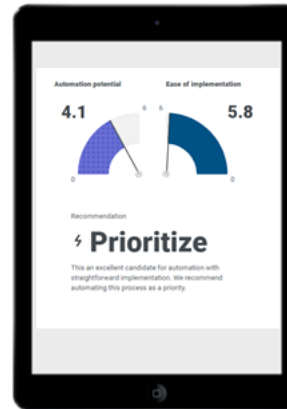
Automation potential

4.1

5

0

Ease of implementation

5

5.8

0

Recommendation

⚡ Prioritize

This an excellent candidate for automation with straightforward implementation. We recommend automating this process as a priority.